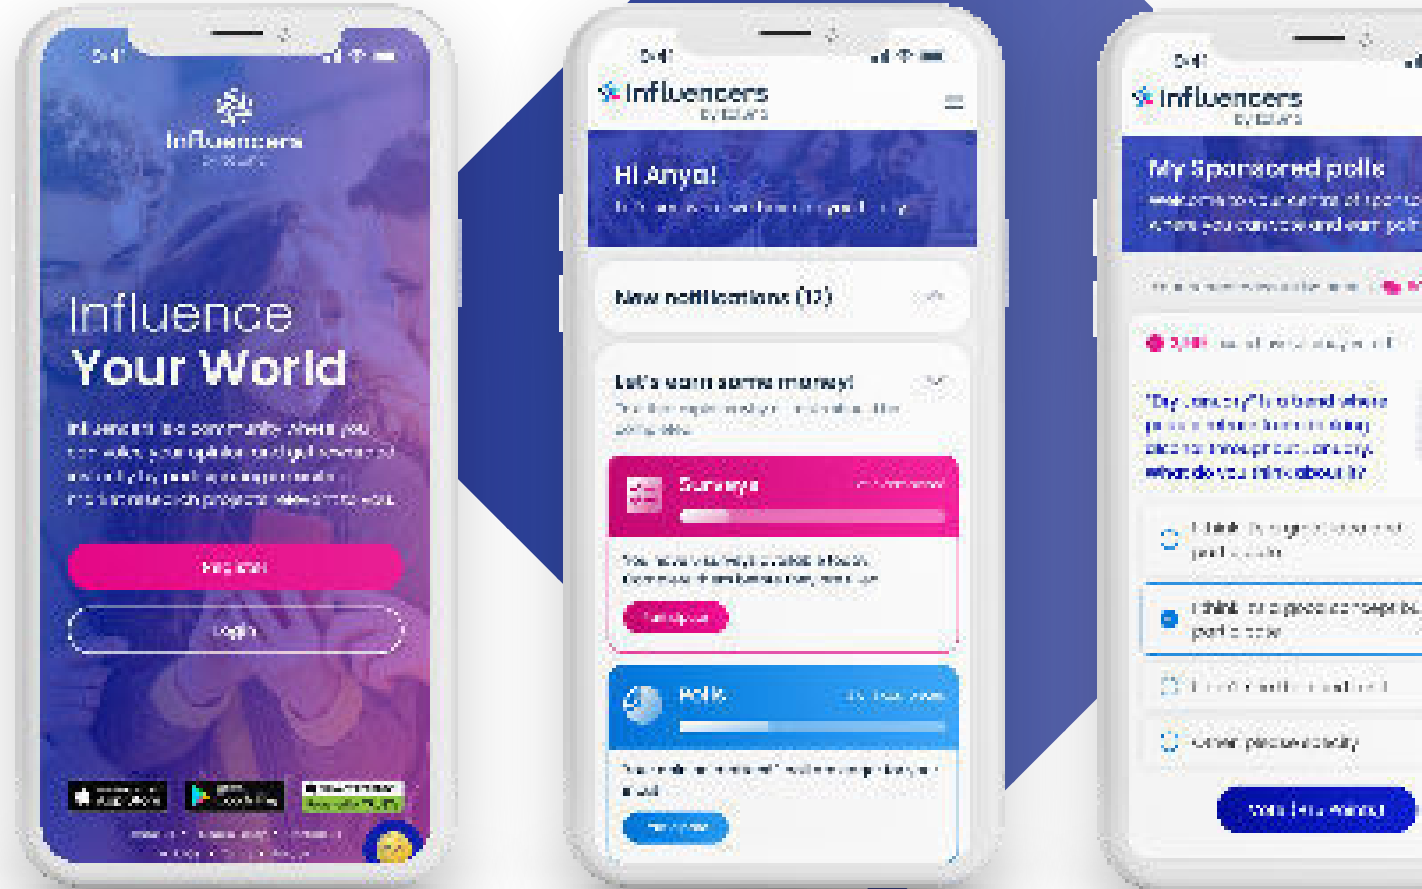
9:41

Influencers

Influence Your World

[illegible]

Register

Login

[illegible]

9:41

Influencers

Hi Anya!

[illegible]

New notifications (12)

Let's earn some money!

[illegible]

Surveys

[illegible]

Polls

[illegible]

9:41

Influencers

My Sponsored polls

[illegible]

"Dry January" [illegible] What do you think about it?

I think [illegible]

I think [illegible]

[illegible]

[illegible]

Vote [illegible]